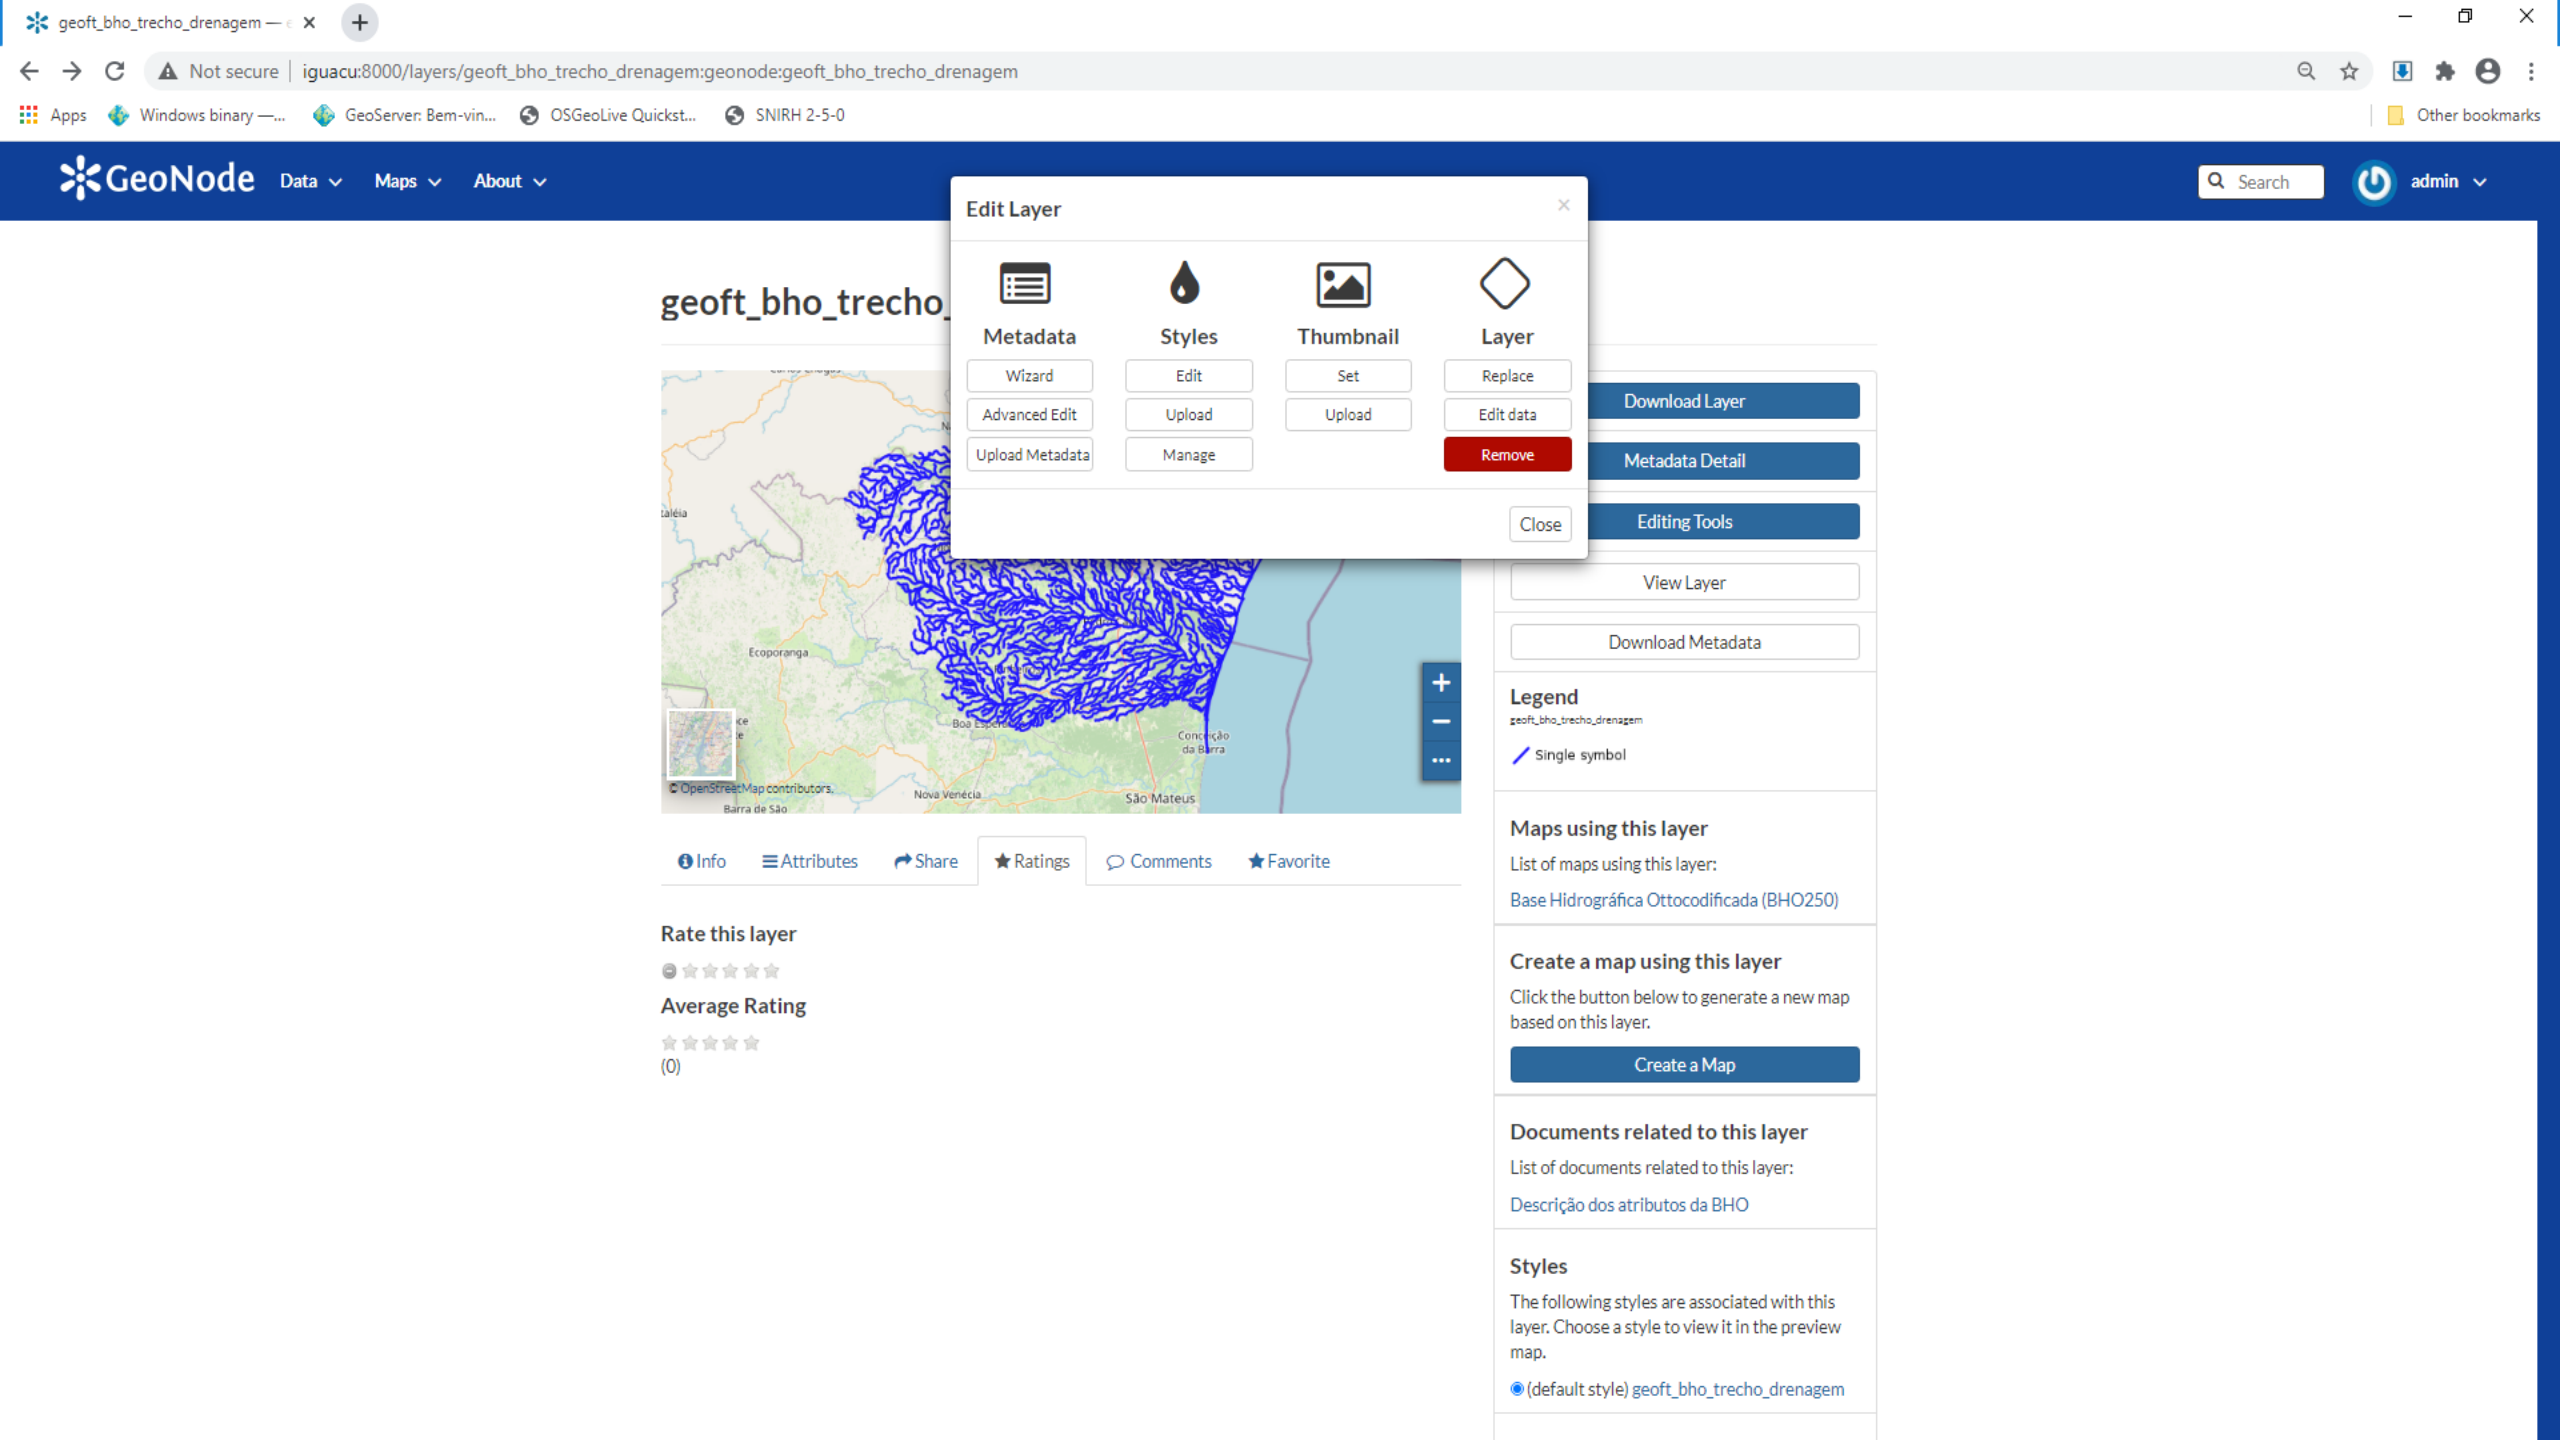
geoft_bho_trecho_drenagem — 

Not secure | iguacu:8000/layers/geoft_bho_trecho_drenagem:geonode:geoft_bho_trecho_drenagem

Apps Windows binary —... GeoServer: Bem-vin... OSGeoLive Quickst... SNIRH 2-5-0 Other bookmarks

GeoNode Data Maps About Search admin

geoft_bho_trecho_

Edit Layer ×

Metadata
Wizard
Advanced Edit
Upload Metadata

Styles
Edit
Upload
Manage

Thumbnail
Set
Upload

Layer
Replace
Edit data
Remove

Close

Download Layer
Metadata Detail
Editing Tools
View Layer
Download Metadata

Legend
geoft_bho_trecho_drenagem
Single symbol

Maps using this layer
List of maps using this layer:
Base Hidrográfica Ottocodificada (BHO250)

Create a map using this layer
Click the button below to generate a new map based on this layer.
Create a Map

Documents related to this layer
List of documents related to this layer:
Descrição dos atributos da BHO

Styles
The following styles are associated with this layer. Choose a style to view it in the preview map.
(default style) geoft_bho_trecho_drenagem

Ecoporanga
Boa Esperança
Conceição da Barra
Nova Venécia
São Mateus
Barra de São
© OpenStreetMap contributors.

Info Attributes Share Ratings Comments Favorite

Rate this layer

Average Rating

(0)